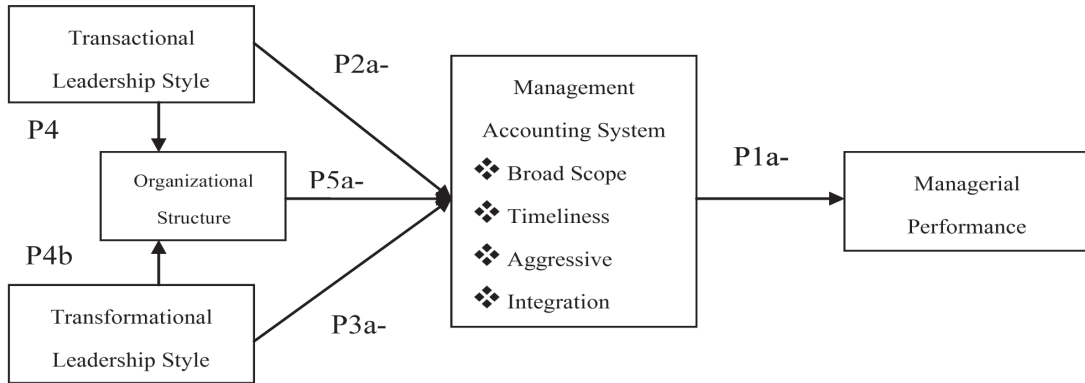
Transactional Leadership Style

P2a-

P4

Organizational Structure

P5a-

P4b

Transformational Leadership Style

P3a-

Management Accounting System

❖ Broad Scope

❖ Timeliness

❖ Aggressive

❖ Integration

P1a-

Managerial Performance